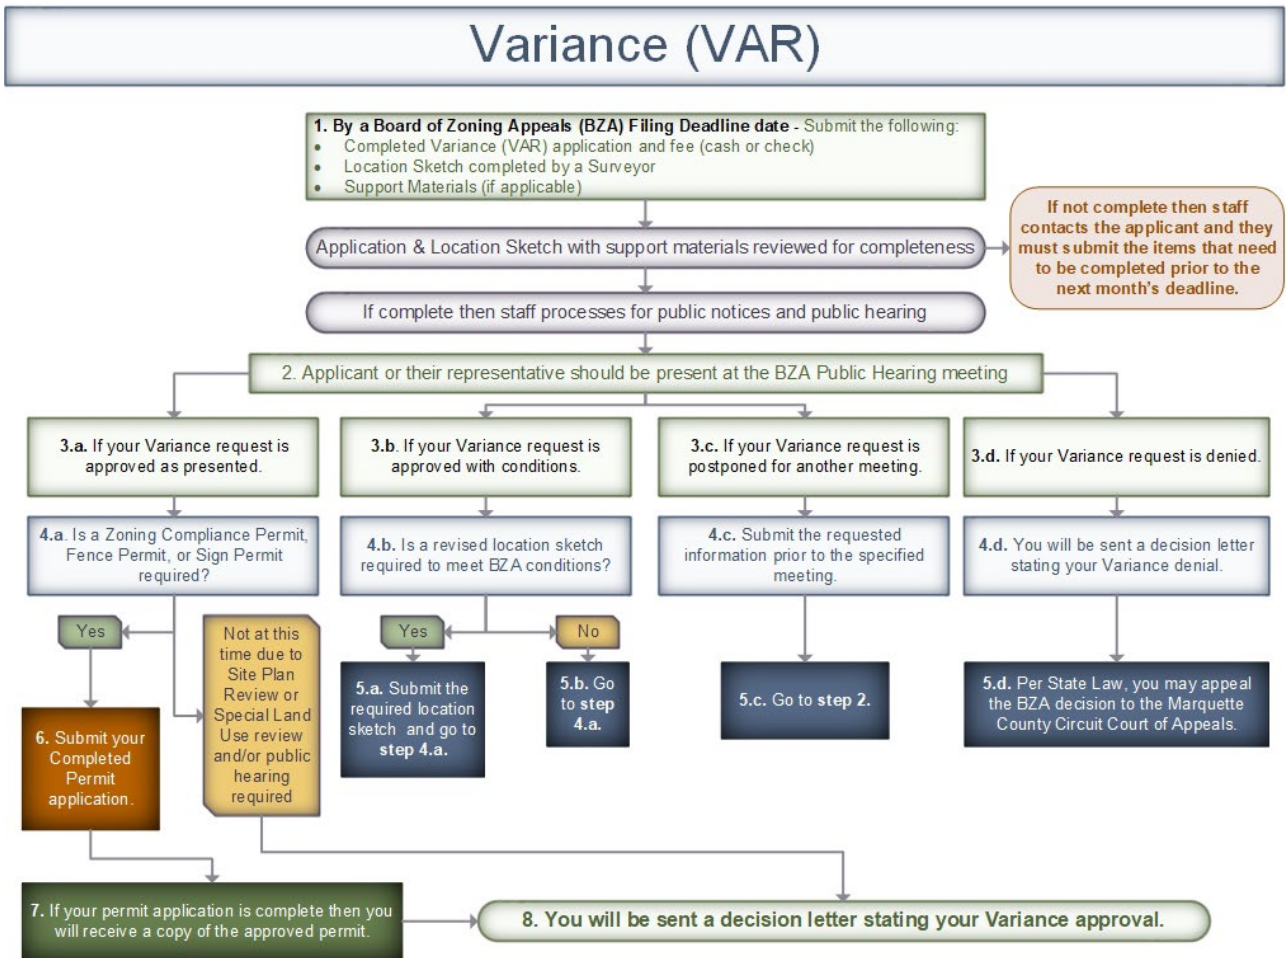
Variance (VAR)

1. By a Board of Zoning Appeals (BZA) Filing Deadline date - Submit the following:
- Completed Variance (VAR) application and fee (cash or check)
- Location Sketch completed by a Surveyor
- Support Materials (if applicable)

Application & Location Sketch with support materials reviewed for completeness

If not complete then staff contacts the applicant and they must submit the items that need to be completed prior to the next month's deadline.

If complete then staff processes for public notices and public hearing

2. Applicant or their representative should be present at the BZA Public Hearing meeting

3.a. If your Variance request is approved as presented.

3.b. If your Variance request is approved with conditions.

3.c. If your Variance request is postponed for another meeting.

3.d. If your Variance request is denied.

4.a. Is a Zoning Compliance Permit, Fence Permit, or Sign Permit required?

4.b. Is a revised location sketch required to meet BZA conditions?

4.c. Submit the requested information prior to the specified meeting.

4.d. You will be sent a decision letter stating your Variance denial.

Yes

Not at this time due to Site Plan Review or Special Land Use review and/or public hearing required

Yes

No

5.a. Submit the required location sketch and go to step 4.a.

5.b. Go to step 4.a.

5.c. Go to step 2.

5.d. Per State Law, you may appeal the BZA decision to the Marquette County Circuit Court of Appeals.

6. Submit your Completed Permit application.

7. If your permit application is complete then you will receive a copy of the approved permit.

8. You will be sent a decision letter stating your Variance approval.